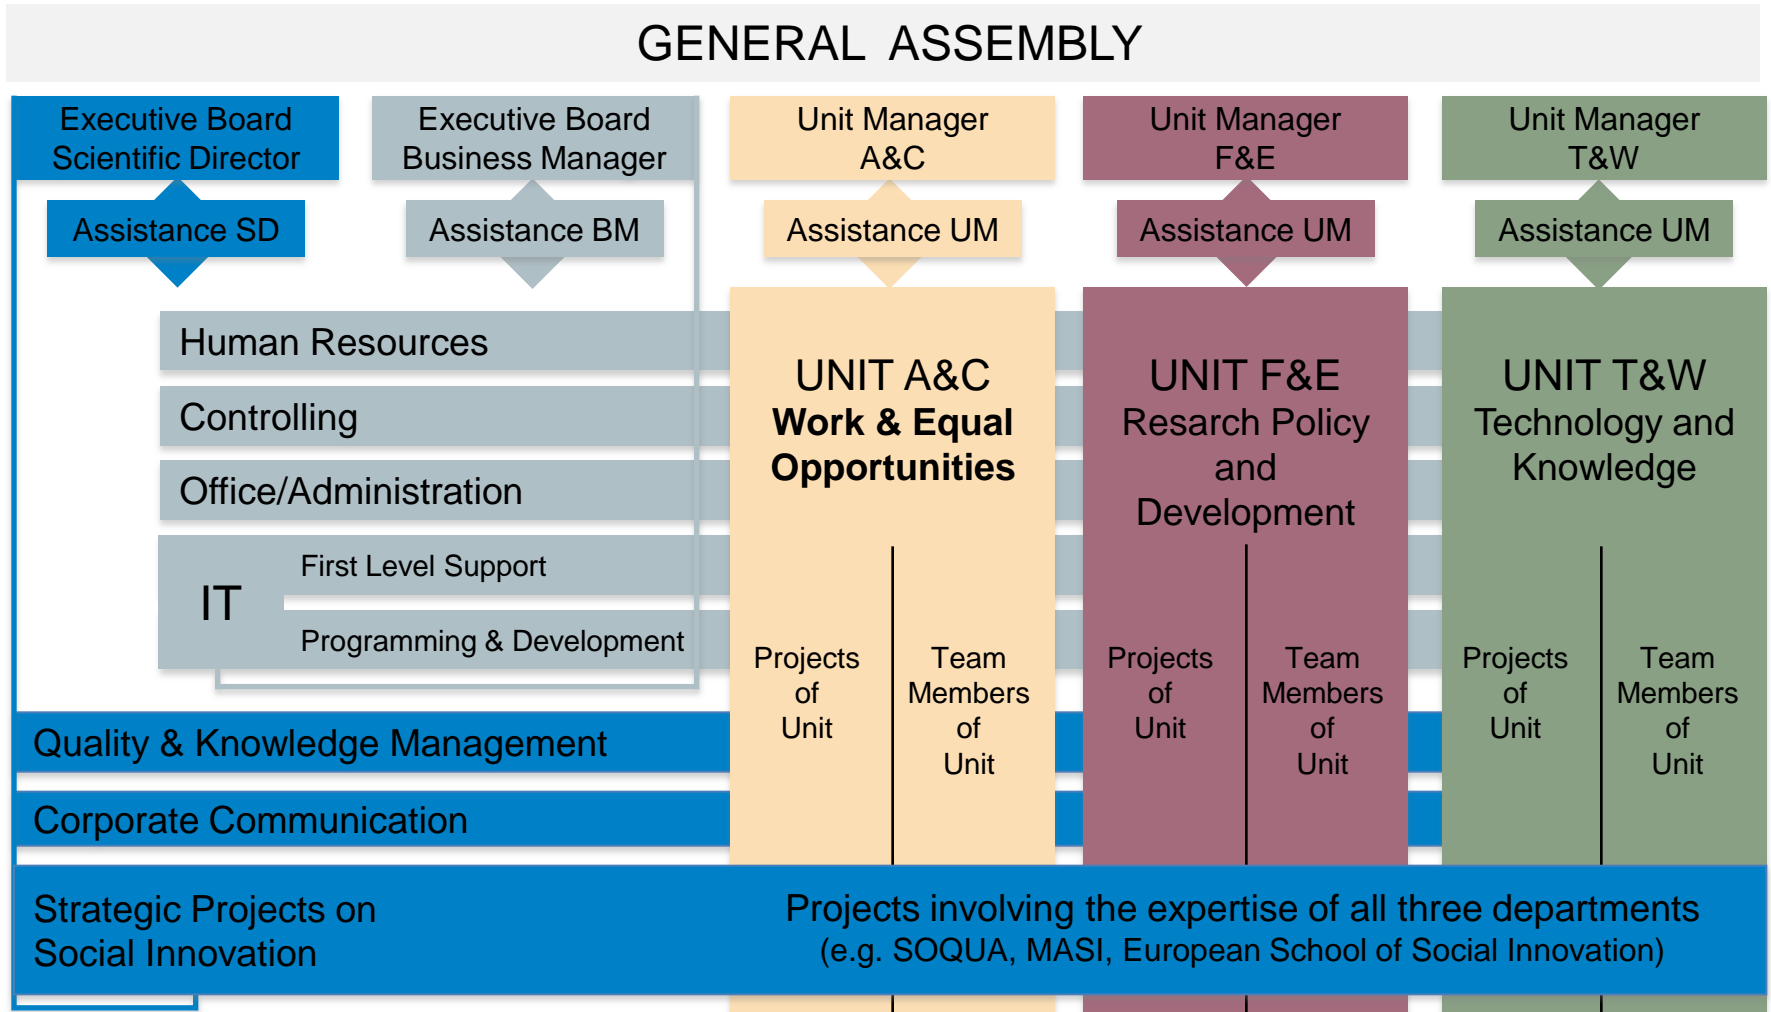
GENERAL ASSEMBLY

Executive Board Scientific Director

Assistance SD

Executive Board Business Manager

Assistance BM

Unit Manager A&C

Assistance UM

Unit Manager F&E

Assistance UM

Unit Manager T&W

Assistance UM

Human Resources

Controlling

Office/Administration

IT

First Level Support

Programming & Development

UNIT A&C
**Work & Equal Opportunities**

Projects of Unit

Team Members of Unit

UNIT F&E
Resarch Policy and Development

Projects of Unit

Team Members of Unit

UNIT T&W
Technology and Knowledge

Projects of Unit

Team Members of Unit

Quality & Knowledge Management

Corporate Communication

Strategic Projects on Social Innovation

Projects involving the expertise of all three departments
(e.g. SOQUA, MASI, European School of Social Innovation)